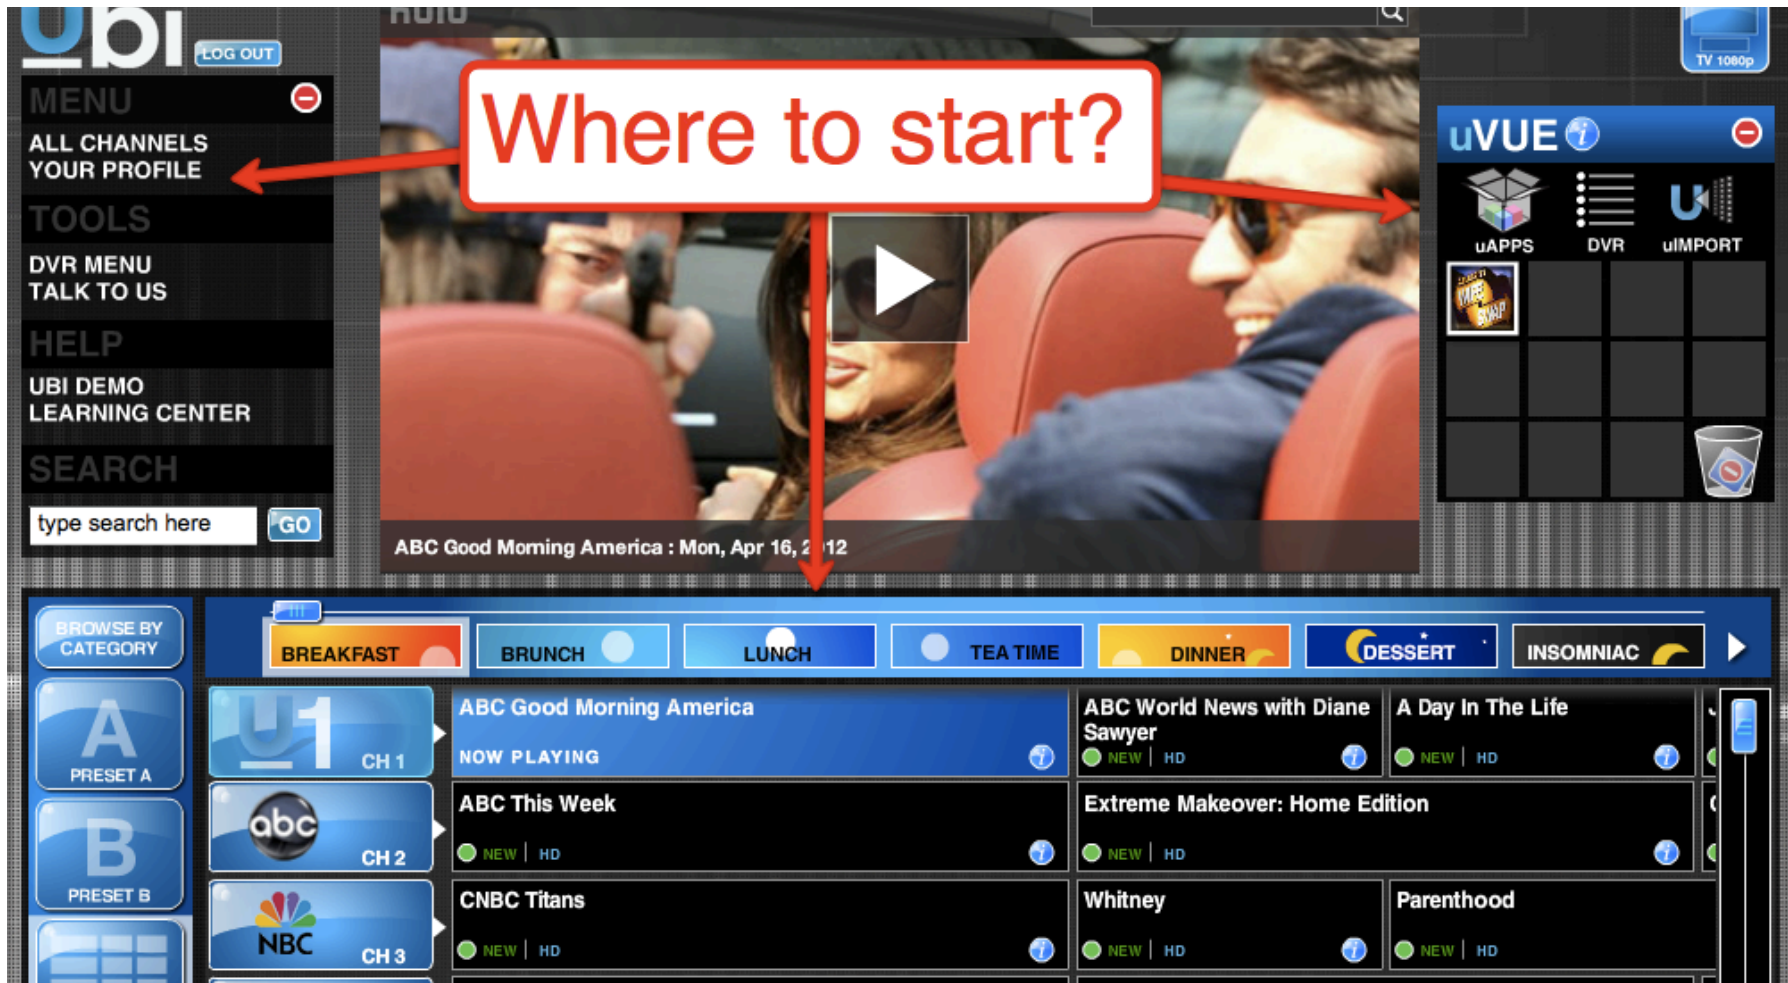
ubi LOG OUT

MENU
ALL CHANNELS
YOUR PROFILE
TOOLS
DVR MENU
TALK TO US
HELP
UBI DEMO
LEARNING CENTER
SEARCH
type search here GO

Where to start?

ABC Good Morning America : Mon, Apr 16, 2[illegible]12

TV 1080p

uVUE
uAPPS DVR uIMPORT

BROWSE BY CATEGORY
PRESET A
PRESET B

BREAKFAST BRUNCH LUNCH TEA TIME DINNER DESSERT INSOMNIAC

CH 1
ABC Good Morning America
NOW PLAYING
ABC World News with Diane Sawyer
NEW | HD
A Day In The Life
NEW | HD

abc CH 2
ABC This Week
NEW | HD
Extreme Makeover: Home Edition
NEW | HD

NBC CH 3
CNBC Titans
NEW | HD
Whitney
NEW | HD
Parenthood
NEW | HD